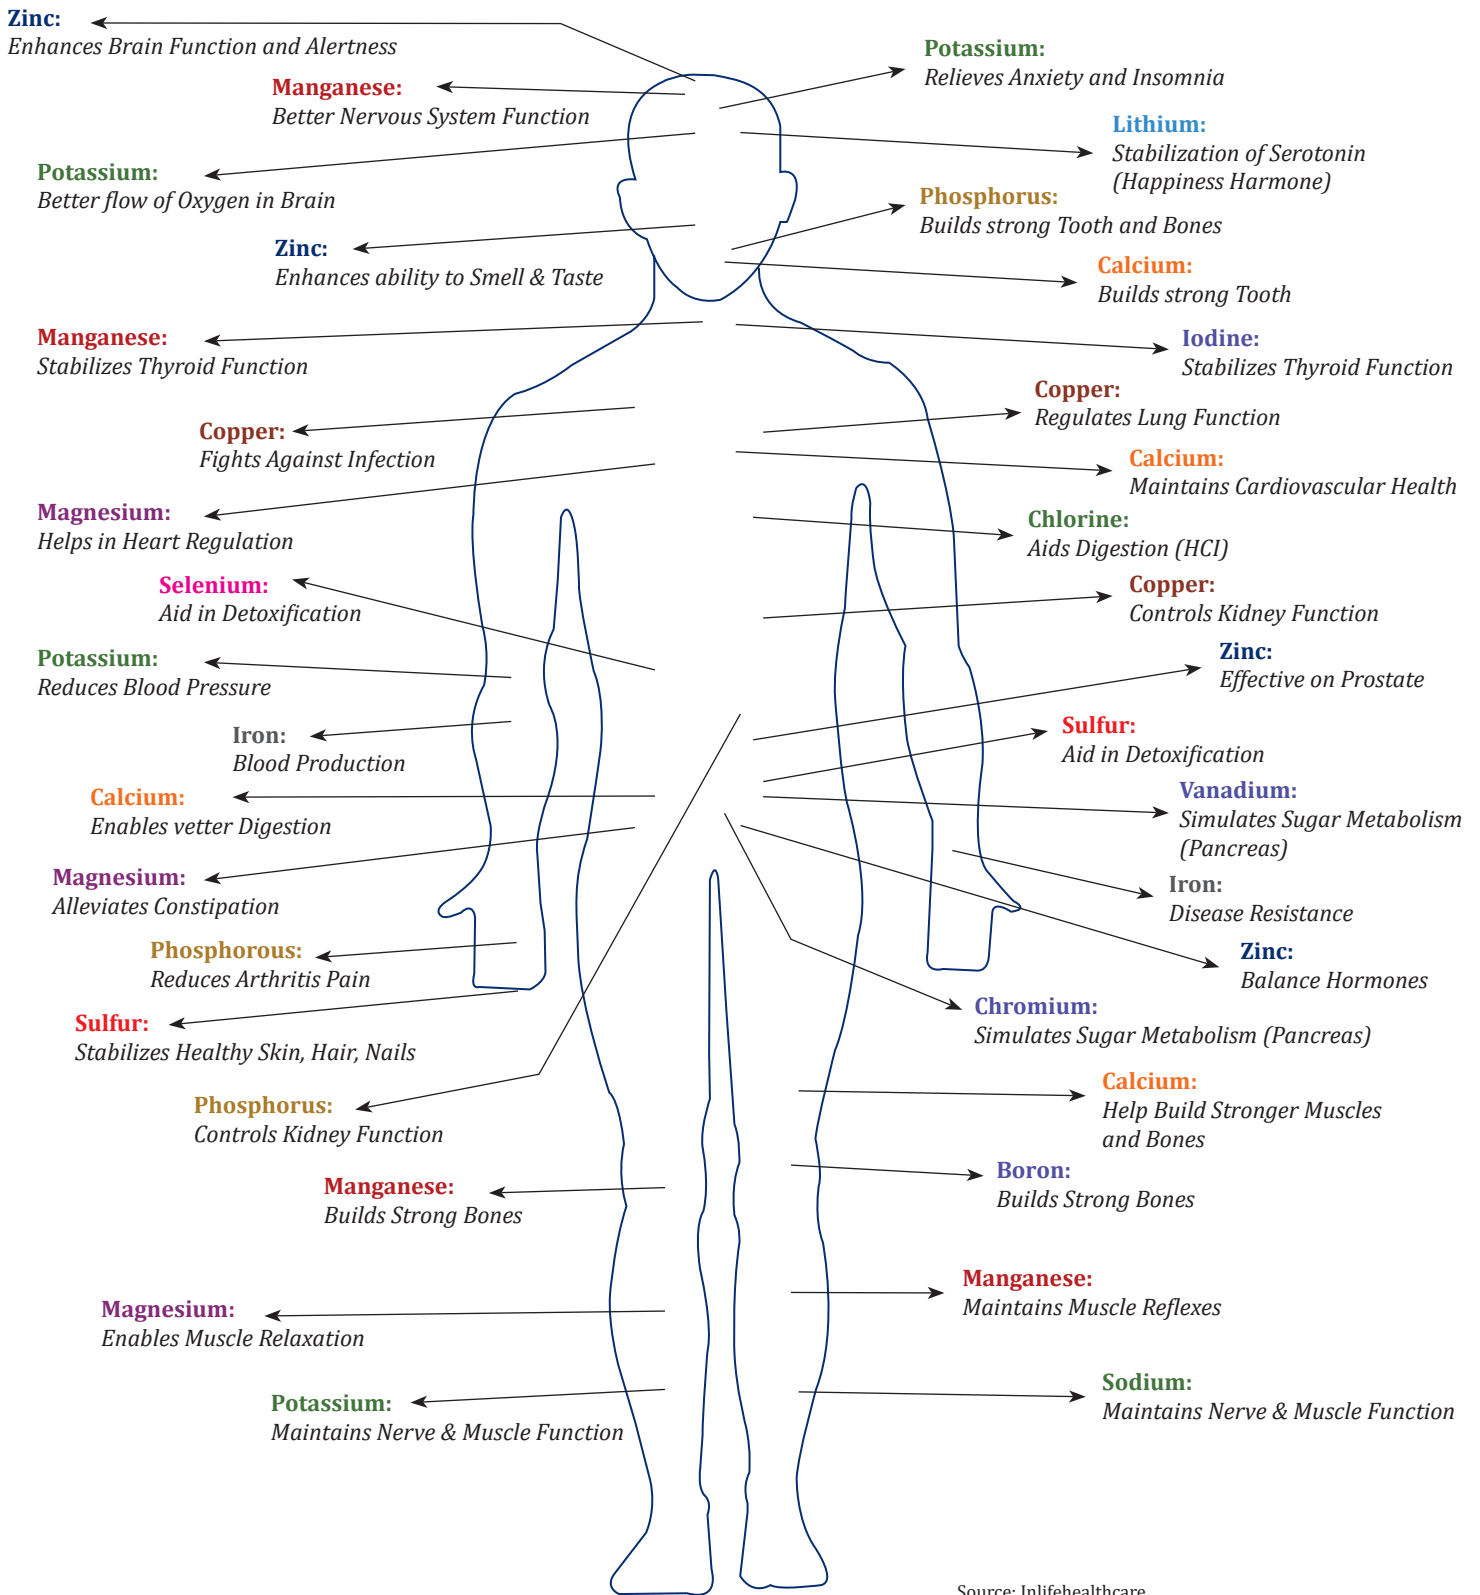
Zinc:
Enhances Brain Function and Alertness

Manganese:
Better Nervous System Function

Potassium:
Better flow of Oxygen in Brain

Zinc:
Enhances ability to Smell & Taste

Manganese:
Stabilizes Thyroid Function

Copper:
Fights Against Infection

Magnesium:
Helps in Heart Regulation

Selenium:
Aid in Detoxification

Potassium:
Reduces Blood Pressure

Iron:
Blood Production

Calcium:
Enables vetter Digestion

Magnesium:
Alleviates Constipation

Phosphorous:
Reduces Arthritis Pain

Sulfur:
Stabilizes Healthy Skin, Hair, Nails

Phosphorus:
Controls Kidney Function

Manganese:
Builds Strong Bones

Magnesium:
Enables Muscle Relaxation

Potassium:
Maintains Nerve & Muscle Function

Potassium:
Relieves Anxiety and Insomnia

Lithium:
Stabilization of Serotonin (Happiness Harmone)

Phosphorus:
Builds strong Tooth and Bones

Calcium:
Builds strong Tooth

Iodine:
Stabilizes Thyroid Function

Copper:
Regulates Lung Function

Calcium:
Maintains Cardiovascular Health

Chlorine:
Aids Digestion (HCI)

Copper:
Controls Kidney Function

Zinc:
Effective on Prostate

Sulfur:
Aid in Detoxification

Vanadium:
Simulates Sugar Metabolism (Pancreas)

Iron:
Disease Resistance

Zinc:
Balance Hormones

Chromium:
Simulates Sugar Metabolism (Pancreas)

Calcium:
Help Build Stronger Muscles and Bones

Boron:
Builds Strong Bones

Manganese:
Maintains Muscle Reflexes

Sodium:
Maintains Nerve & Muscle Function

Source: Inlifehealthcare